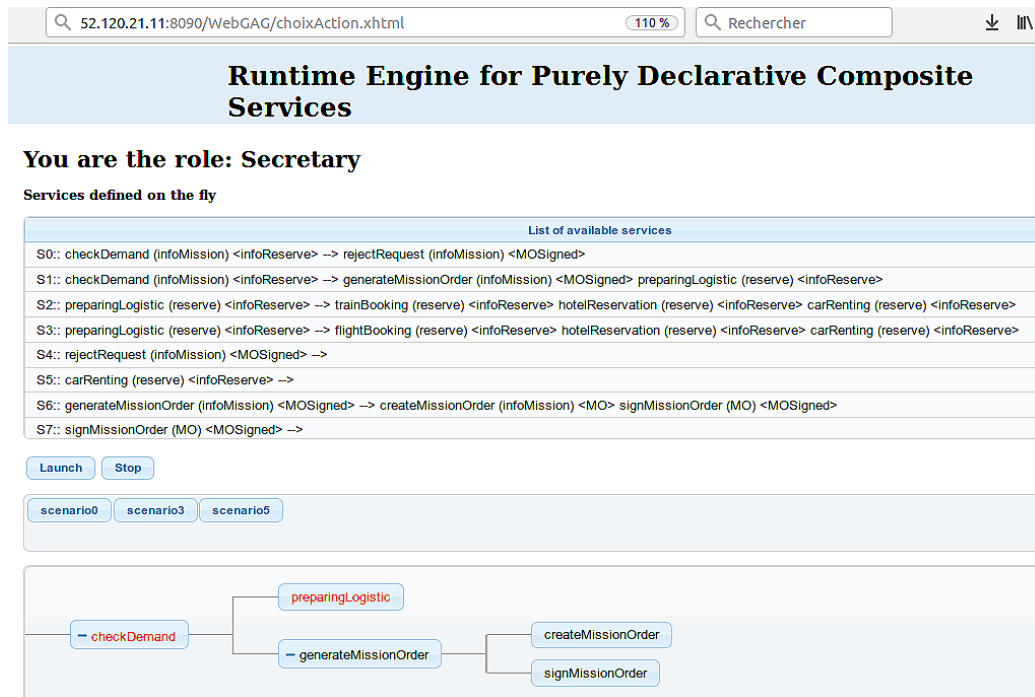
52.120.21.11:8090/WebGAG/choixAction.xhtml 110 % Rechercher

Runtime Engine for Purely Declarative Composite Services

You are the role: Secretary

Services defined on the fly

| List of available services |
|---|
| S0:: checkDemand (infoMission) <infoReserve> --> rejectRequest (infoMission) <MOSigned> |
| S1:: checkDemand (infoMission) <infoReserve> --> generateMissionOrder (infoMission) <MOSigned> preparingLogistic (reserve) <infoReserve> |
| S2:: preparingLogistic (reserve) <infoReserve> --> trainBooking (reserve) <infoReserve> hotelReservation (reserve) <infoReserve> carRenting (reserve) <infoReserve> |
| S3:: preparingLogistic (reserve) <infoReserve> --> flightBooking (reserve) <infoReserve> hotelReservation (reserve) <infoReserve> carRenting (reserve) <infoReserve> |
| S4:: rejectRequest (infoMission) <MOSigned> --> |
| S5:: carRenting (reserve) <infoReserve> --> |
| S6:: generateMissionOrder (infoMission) <MOSigned> --> createMissionOrder (infoMission) <MO> signMissionOrder (MO) <MOSigned> |
| S7:: signMissionOrder (MO) <MOSigned> --> |

Launch Stop

scenario0 scenario3 scenario5

preparingLogistic
− checkDemand
− generateMissionOrder
createMissionOrder
signMissionOrder